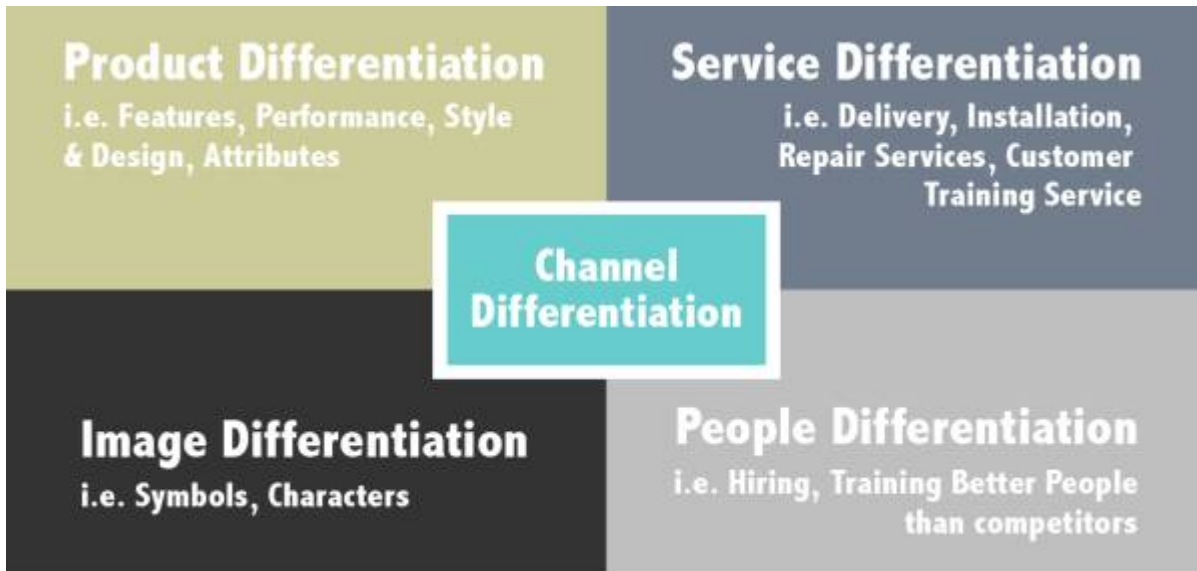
Product Differentiation
i.e. Features, Performance, Style & Design, Attributes

Service Differentiation
i.e. Delivery, Installation, Repair Services, Customer Training Service

Channel Differentiation

Image Differentiation
i.e. Symbols, Characters

People Differentiation
i.e. Hiring, Training Better People than competitors